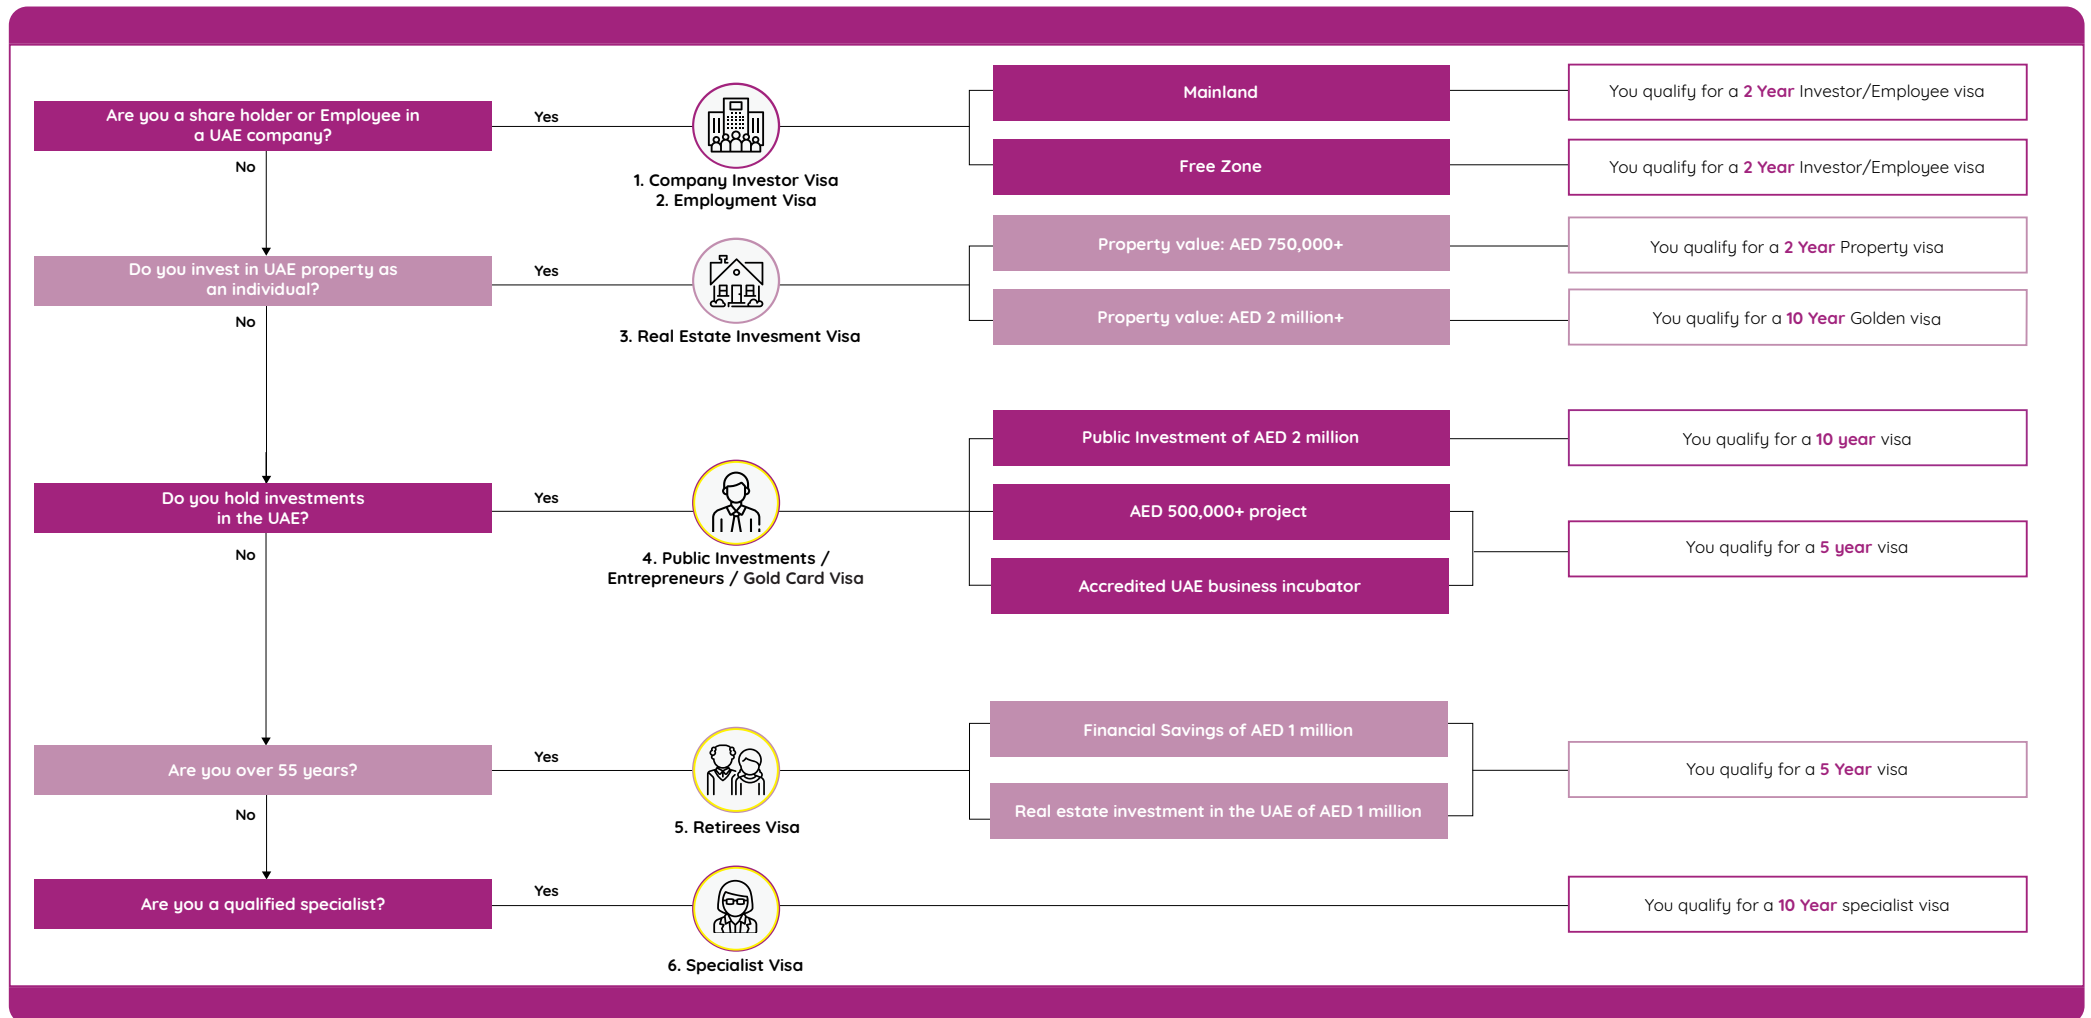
Are you a share holder or Employee in a UAE company?

Yes

1. Company Investor Visa
2. Employment Visa

Mainland

You qualify for a 2 Year Investor/Employee visa

Free Zone

You qualify for a 2 Year Investor/Employee visa

No

Do you invest in UAE property as an individual?

Yes

3. Real Estate Invesment Visa

Property value: AED 750,000+

You qualify for a 2 Year Property visa

Property value: AED 2 million+

You qualify for a 10 Year Golden visa

No

Do you hold investments in the UAE?

Yes

4. Public Investments / Entrepreneurs / Gold Card Visa

Public Investment of AED 2 million

You qualify for a 10 year visa

AED 500,000+ project

Accredited UAE business incubator

You qualify for a 5 year visa

No

Are you over 55 years?

Yes

5. Retirees Visa

Financial Savings of AED 1 million

Real estate investment in the UAE of AED 1 million

You qualify for a 5 Year visa

No

Are you a qualified specialist?

Yes

6. Specialist Visa

You qualify for a 10 Year specialist visa